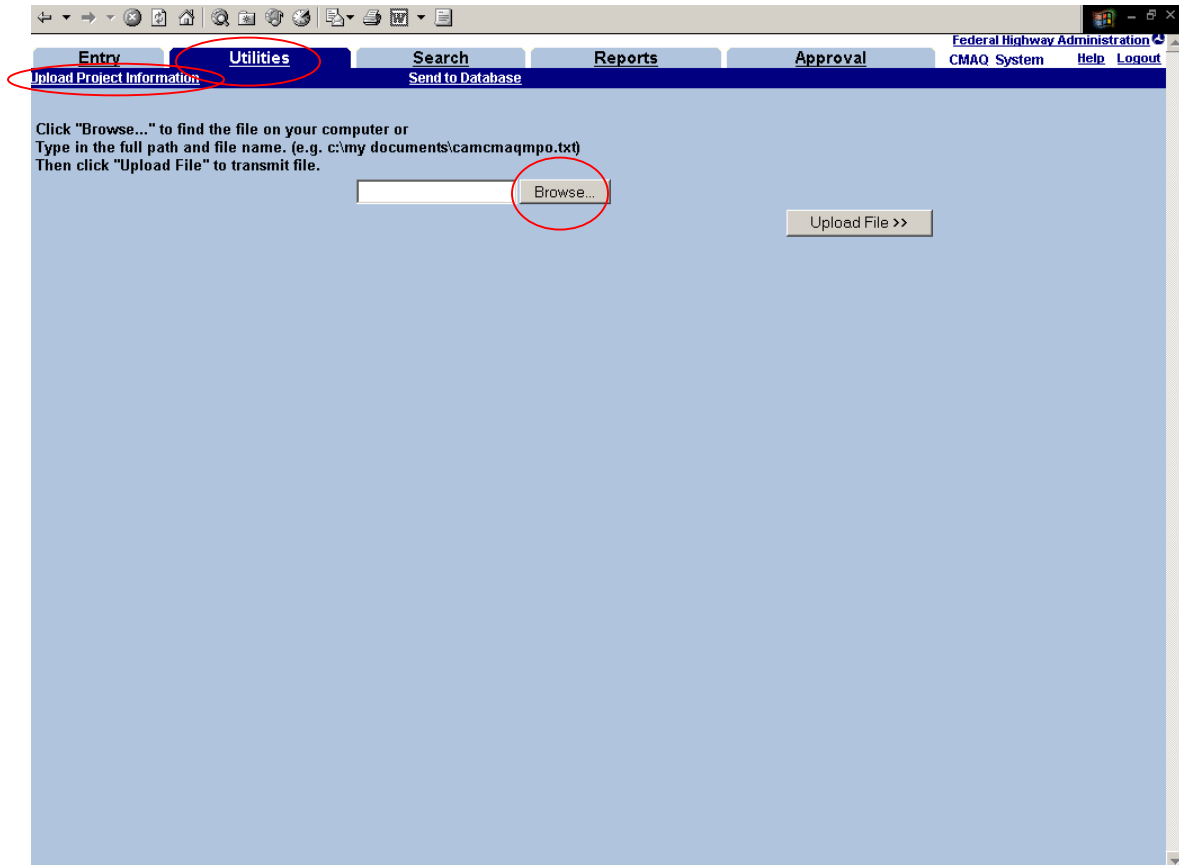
Entry Utilities Search Reports Approval

Federal Highway Administration
CMAQ System Help Logout

Upload Project Information Send to Database

Click "Browse..." to find the file on your computer or
Type in the full path and file name. (e.g. c:\my documents\camcmaqmpo.txt)
Then click "Upload File" to transmit file.

Browse...

Upload File >>